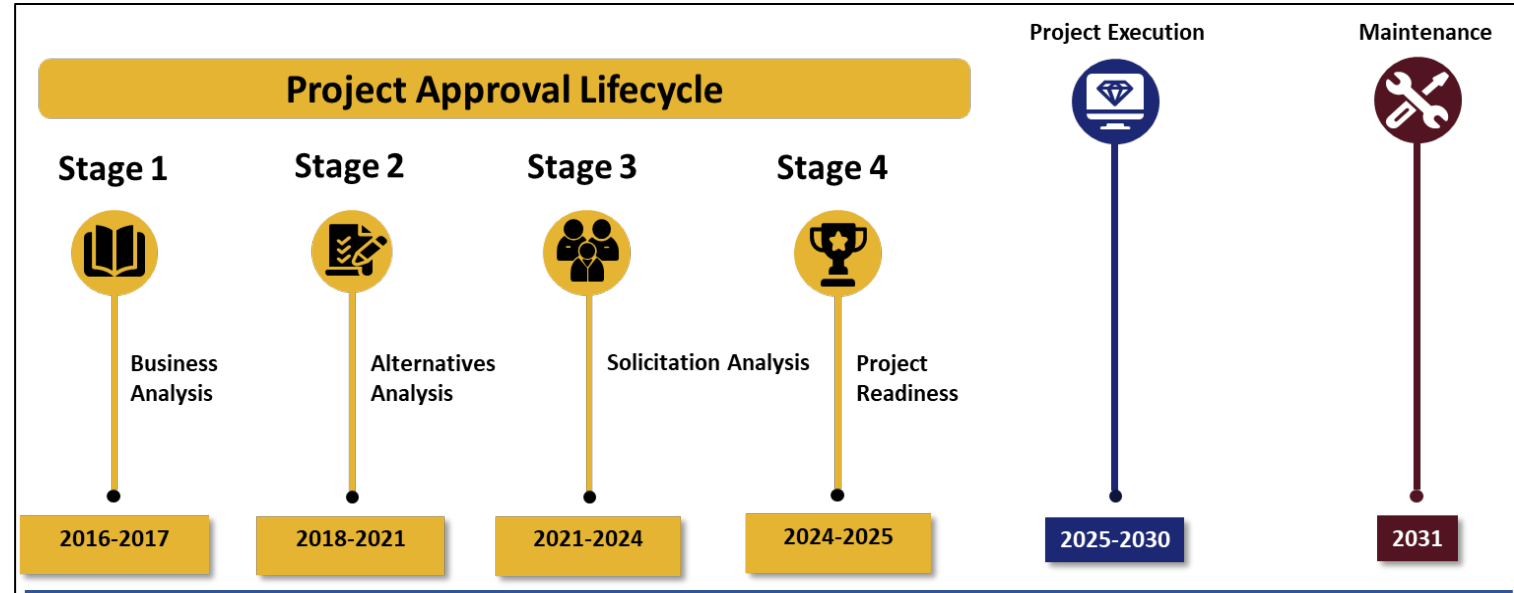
Project Approval Lifecycle

Project Execution

Maintenance

Stage 1

Business Analysis

2016-2017

Stage 2

Alternatives Analysis

2018-2021

Stage 3

Solicitation Analysis

2021-2024

Stage 4

Project Readiness

2024-2025

2025-2030

2031